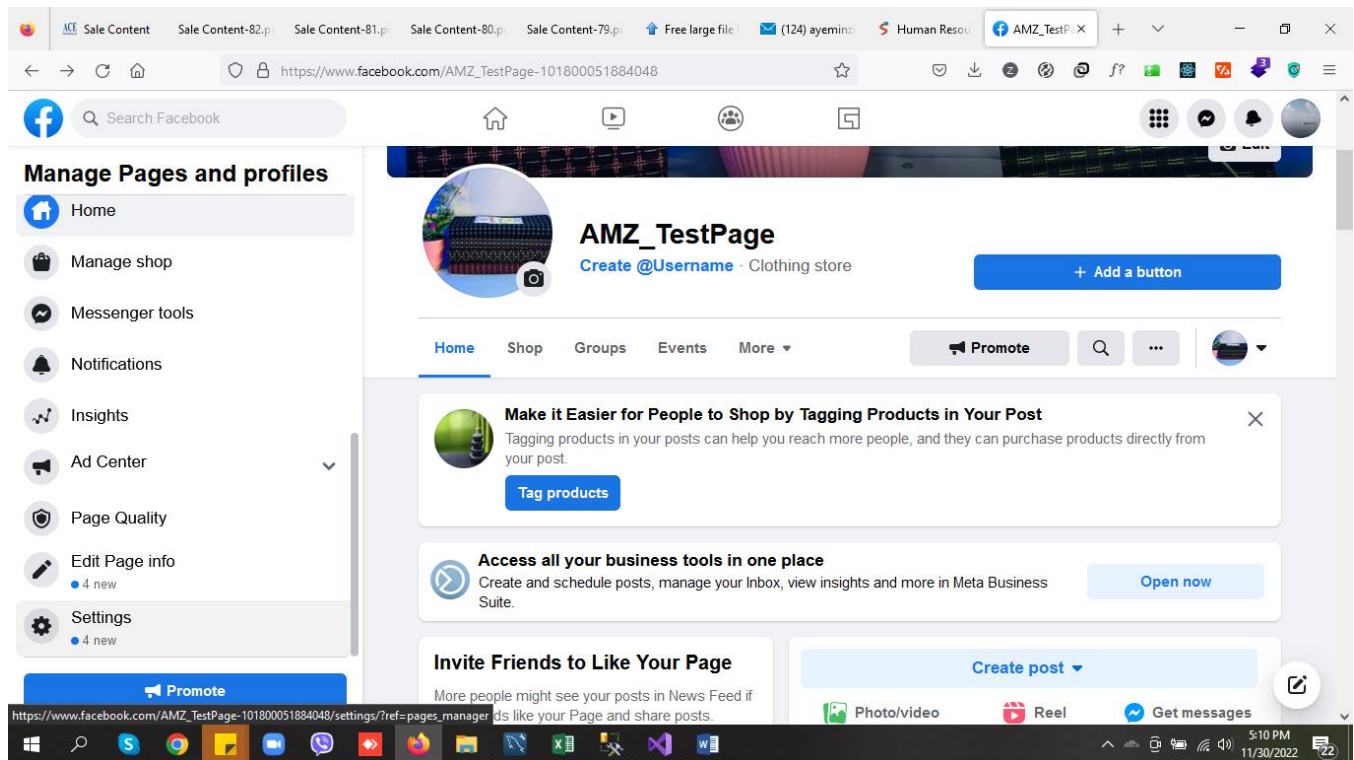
Sale Content | Sale Content-82.p | Sale Content-81.p | Sale Content-80.p | Sale Content-79.p | Free large file | (124) ayeminz | Human Resou | AMZ_TestP ×

https://www.facebook.com/AMZ_TestPage-101800051884048

Search Facebook

Manage Pages and profiles

Home

Manage shop

Messenger tools

Notifications

Insights

Ad Center

Page Quality

Edit Page info
● 4 new

Settings
● 4 new

Promote

AMZ_TestPage
Create @Username · Clothing store

+ Add a button

Home Shop Groups Events More ▾

Promote

Make it Easier for People to Shop by Tagging Products in Your Post
Tagging products in your posts can help you reach more people, and they can purchase products directly from your post.

Tag products

Access all your business tools in one place
Create and schedule posts, manage your Inbox, view insights and more in Meta Business Suite.

Open now

Invite Friends to Like Your Page
More people might see your posts in News Feed if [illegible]ds like your Page and share posts.

Create post ▾

Photo/video Reel Get messages

https://www.facebook.com/AMZ_TestPage-101800051884048/settings/?ref=pages_manager

5:10 PM
11/30/2022
22